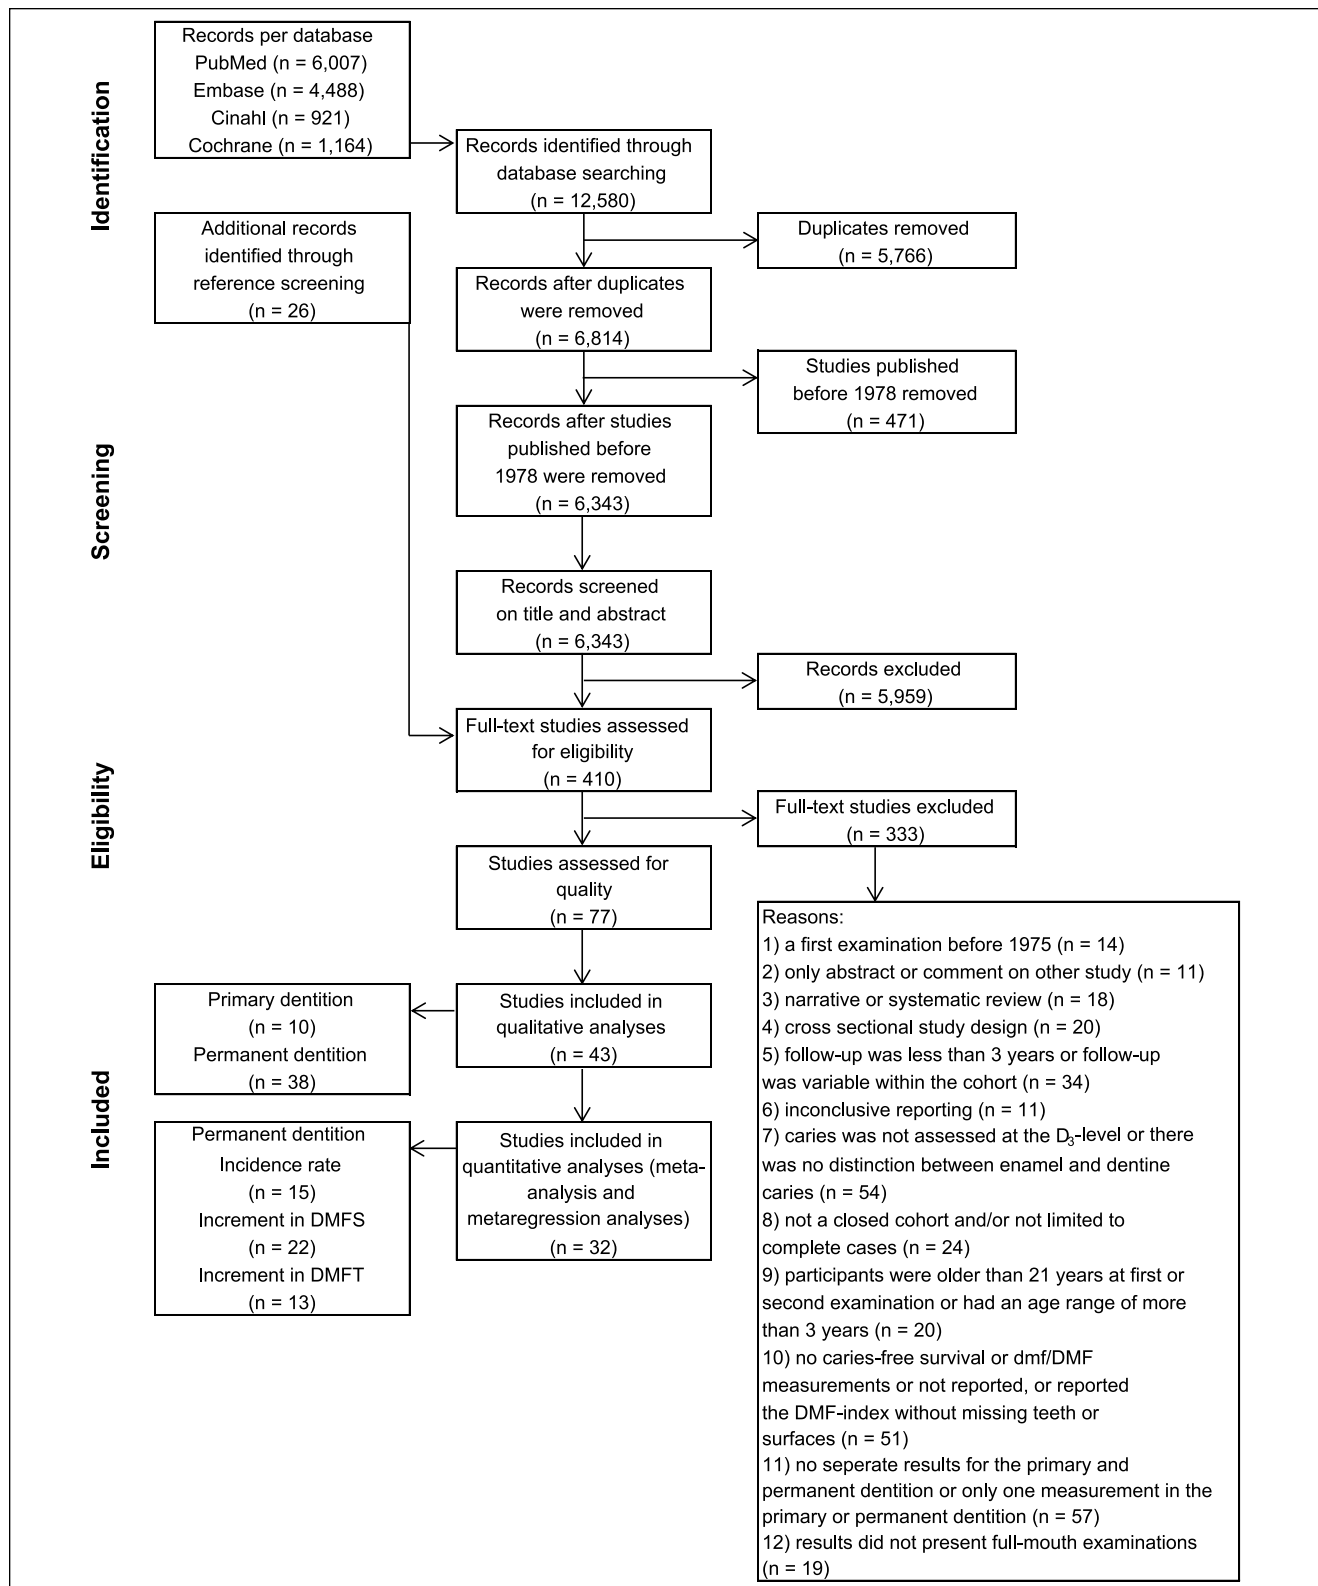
Identification

Records per database
PubMed (n = 6,007)
Embase (n = 4,488)
Cinahl (n = 921)
Cochrane (n = 1,164)

Records identified through database searching
(n = 12,580)

Additional records identified through reference screening
(n = 26)

Duplicates removed
(n = 5,766)

Screening

Records after duplicates were removed
(n = 6,814)

Studies published before 1978 removed
(n = 471)

Records after studies published before 1978 were removed
(n = 6,343)

Records screened on title and abstract
(n = 6,343)

Records excluded
(n = 5,959)

Eligibility

Full-text studies assessed for eligibility
(n = 410)

Full-text studies excluded
(n = 333)

Studies assessed for quality
(n = 77)

Reasons:
1) a first examination before 1975 (n = 14)
2) only abstract or comment on other study (n = 11)
3) narrative or systematic review (n = 18)
4) cross sectional study design (n = 20)
5) follow-up was less than 3 years or follow-up was variable within the cohort (n = 34)
6) inconclusive reporting (n = 11)
7) caries was not assessed at the $D_3$-level or there was no distinction between enamel and dentine caries (n = 54)
8) not a closed cohort and/or not limited to complete cases (n = 24)
9) participants were older than 21 years at first or second examination or had an age range of more than 3 years (n = 20)
10) no caries-free survival or dmf/DMF measurements or not reported, or reported the DMF-index without missing teeth or surfaces (n = 51)
11) no seperate results for the primary and permanent dentition or only one measurement in the primary or permanent dentition (n = 57)
12) results did not present full-mouth examinations (n = 19)

Included

Primary dentition
(n = 10)
Permanent dentition
(n = 38)

Studies included in qualitative analyses
(n = 43)

Permanent dentition
Incidence rate
(n = 15)
Increment in DMFS
(n = 22)
Increment in DMFT
(n = 13)

Studies included in quantitative analyses (meta-analysis and metaregression analyses)
(n = 32)